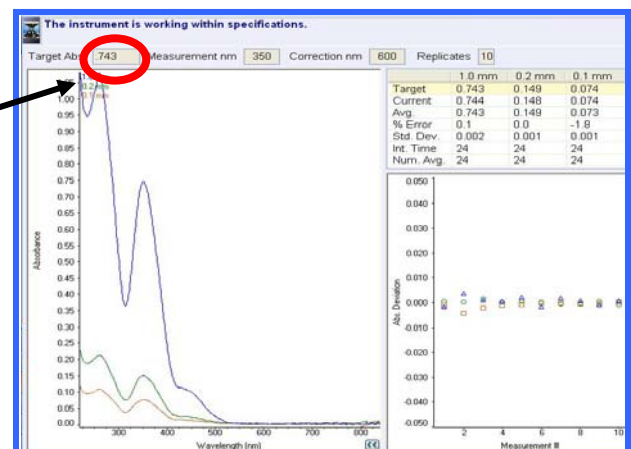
The instrument is working within specifications.

Target Abs 743 Measurement nm 350 Correction nm 600 Replicates 10

|  | 1.0 mm | 0.2 mm | 0.1 mm |
|---|---|---|---|
| Target | 0.743 | 0.149 | 0.074 |
| Current | 0.744 | 0.148 | 0.074 |
| Avg. | 0.743 | 0.149 | 0.073 |
| % Error | 0.1 | 0.0 | -1.8 |
| Std. Dev. | 0.002 | 0.001 | 0.001 |
| Int. Time | 24 | 24 | 24 |
| Num. Avg. | 24 | 24 | 24 |

1.0 mm
0.2 mm
0.1 mm

1.00 0.95 0.90 0.85 0.80 0.75 0.70 0.65 0.60 0.55 0.50 0.45 0.40 0.35 0.30 0.25 0.20 0.15 0.10 0.05 0.00

Absorbance

300 400 500 600 700 800

Wavelength (nm)

0.050 0.040 0.030 0.020 0.010 0.000 -0.010 -0.020 -0.030 -0.040 -0.050

Abs. Deviation

2 4 6 8 10

Measurement #